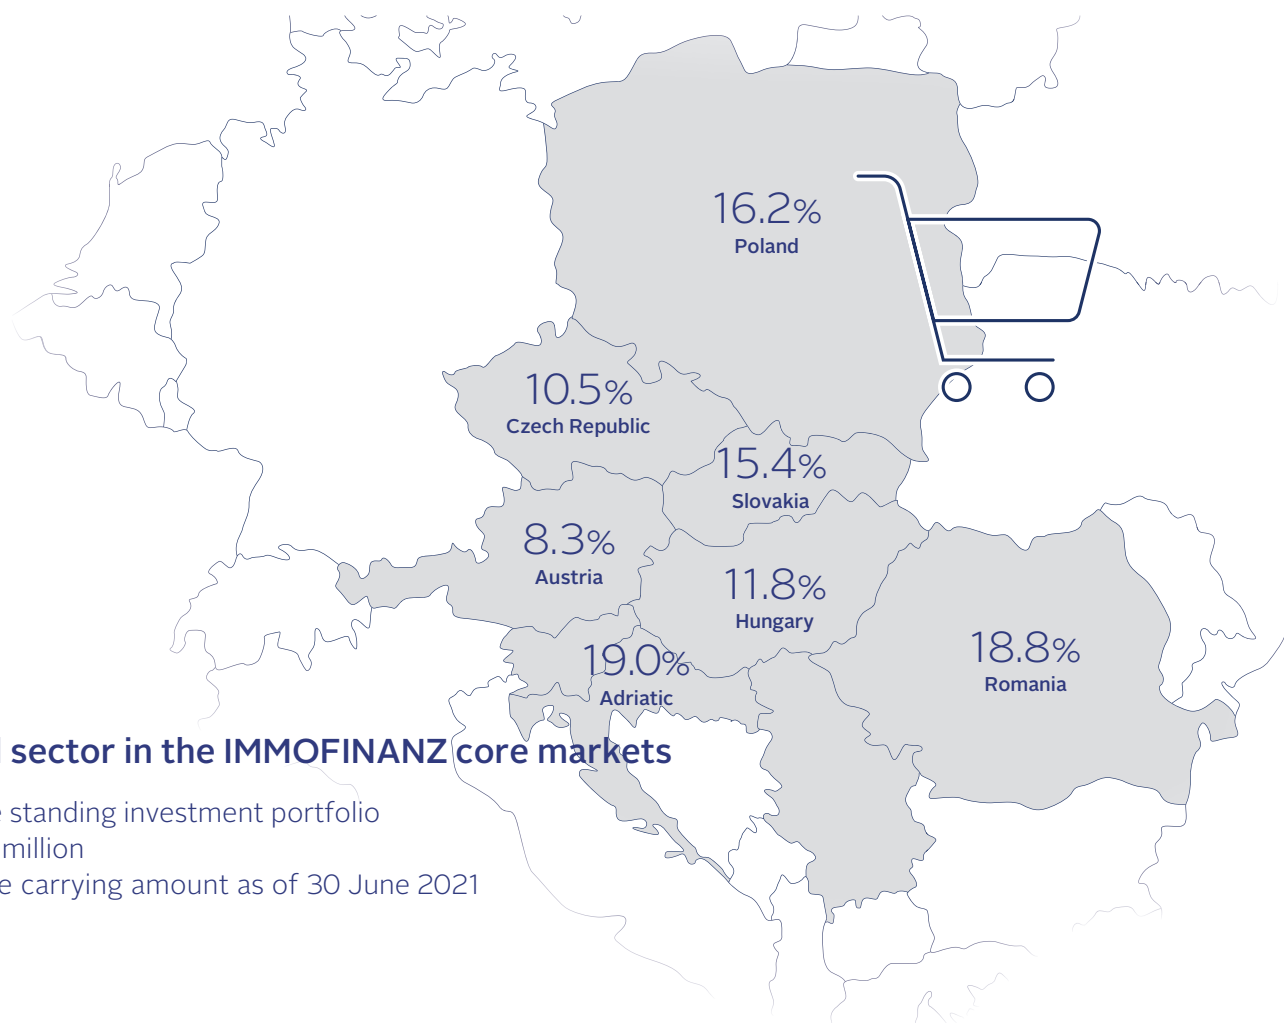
16.2%
Poland

10.5%
Czech Republic

15.4%
Slovakia

8.3%
Austria

11.8%
Hungary

18.8%
Romania

19.0%
Adriatic

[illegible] sector in the IMMOFINANZ core markets

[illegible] standing investment portfolio
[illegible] million
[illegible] carrying amount as of 30 June 2021